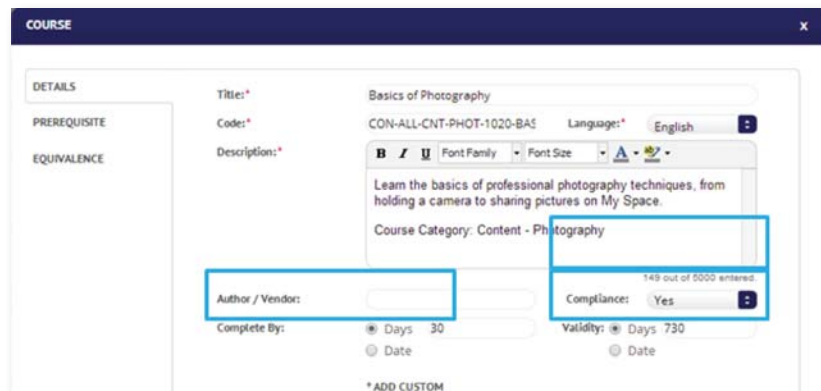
COURSE

x

DETAILS

PREREQUISITE

EQUIVALENCE

Title:*

Basics of Photography

Code:*

CON-ALL-CNT-PHOT-1020-BAS

Language:*

English

Description:*

B I U Font Family Font Size A

Learn the basics of professional photography techniques, from holding a camera to sharing pictures on My Space.

Course Category: Content - Photography

149 out of 5000 entered

Author / Vendor:

Compliance:

Yes

Complete By:

Days 30

Date

Validity:

Days 730

Date

* ADD CUSTOM